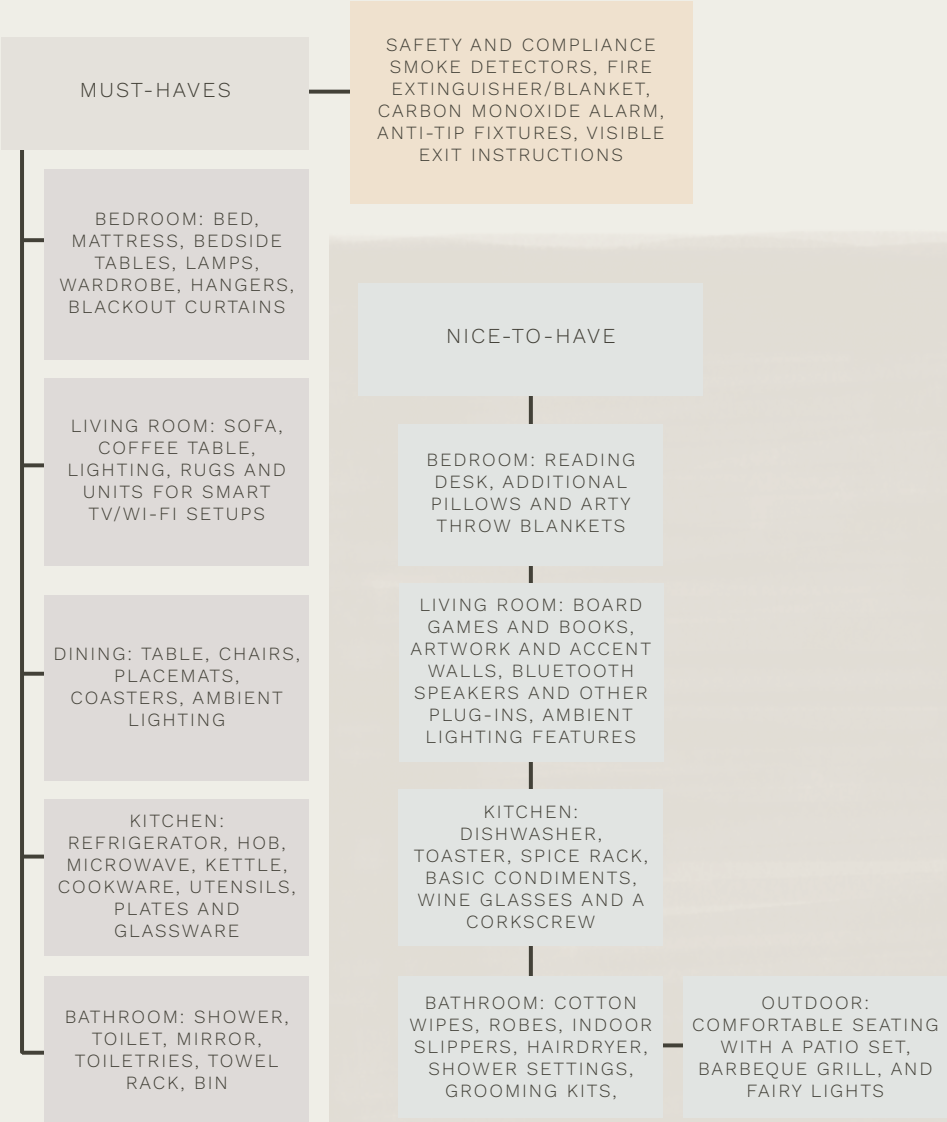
MUST-HAVES

SAFETY AND COMPLIANCE SMOKE DETECTORS, FIRE EXTINGUISHER/BLANKET, CARBON MONOXIDE ALARM, ANTI-TIP FIXTURES, VISIBLE EXIT INSTRUCTIONS

BEDROOM: BED, MATTRESS, BEDSIDE TABLES, LAMPS, WARDROBE, HANGERS, BLACKOUT CURTAINS

LIVING ROOM: SOFA, COFFEE TABLE, LIGHTING, RUGS AND UNITS FOR SMART TV/WI-FI SETUPS

DINING: TABLE, CHAIRS, PLACEMATS, COASTERS, AMBIENT LIGHTING

KITCHEN: REFRIGERATOR, HOB, MICROWAVE, KETTLE, COOKWARE, UTENSILS, PLATES AND GLASSWARE

BATHROOM: SHOWER, TOILET, MIRROR, TOILETRIES, TOWEL RACK, BIN

NICE-TO-HAVE

BEDROOM: READING DESK, ADDITIONAL PILLOWS AND ARTY THROW BLANKETS

LIVING ROOM: BOARD GAMES AND BOOKS, ARTWORK AND ACCENT WALLS, BLUETOOTH SPEAKERS AND OTHER PLUG-INS, AMBIENT LIGHTING FEATURES

KITCHEN: DISHWASHER, TOASTER, SPICE RACK, BASIC CONDIMENTS, WINE GLASSES AND A CORKSCREW

BATHROOM: COTTON WIPES, ROBES, INDOOR SLIPPERS, HAIRDRYER, SHOWER SETTINGS, GROOMING KITS,

OUTDOOR: COMFORTABLE SEATING WITH A PATIO SET, BARBEQUE GRILL, AND FAIRY LIGHTS